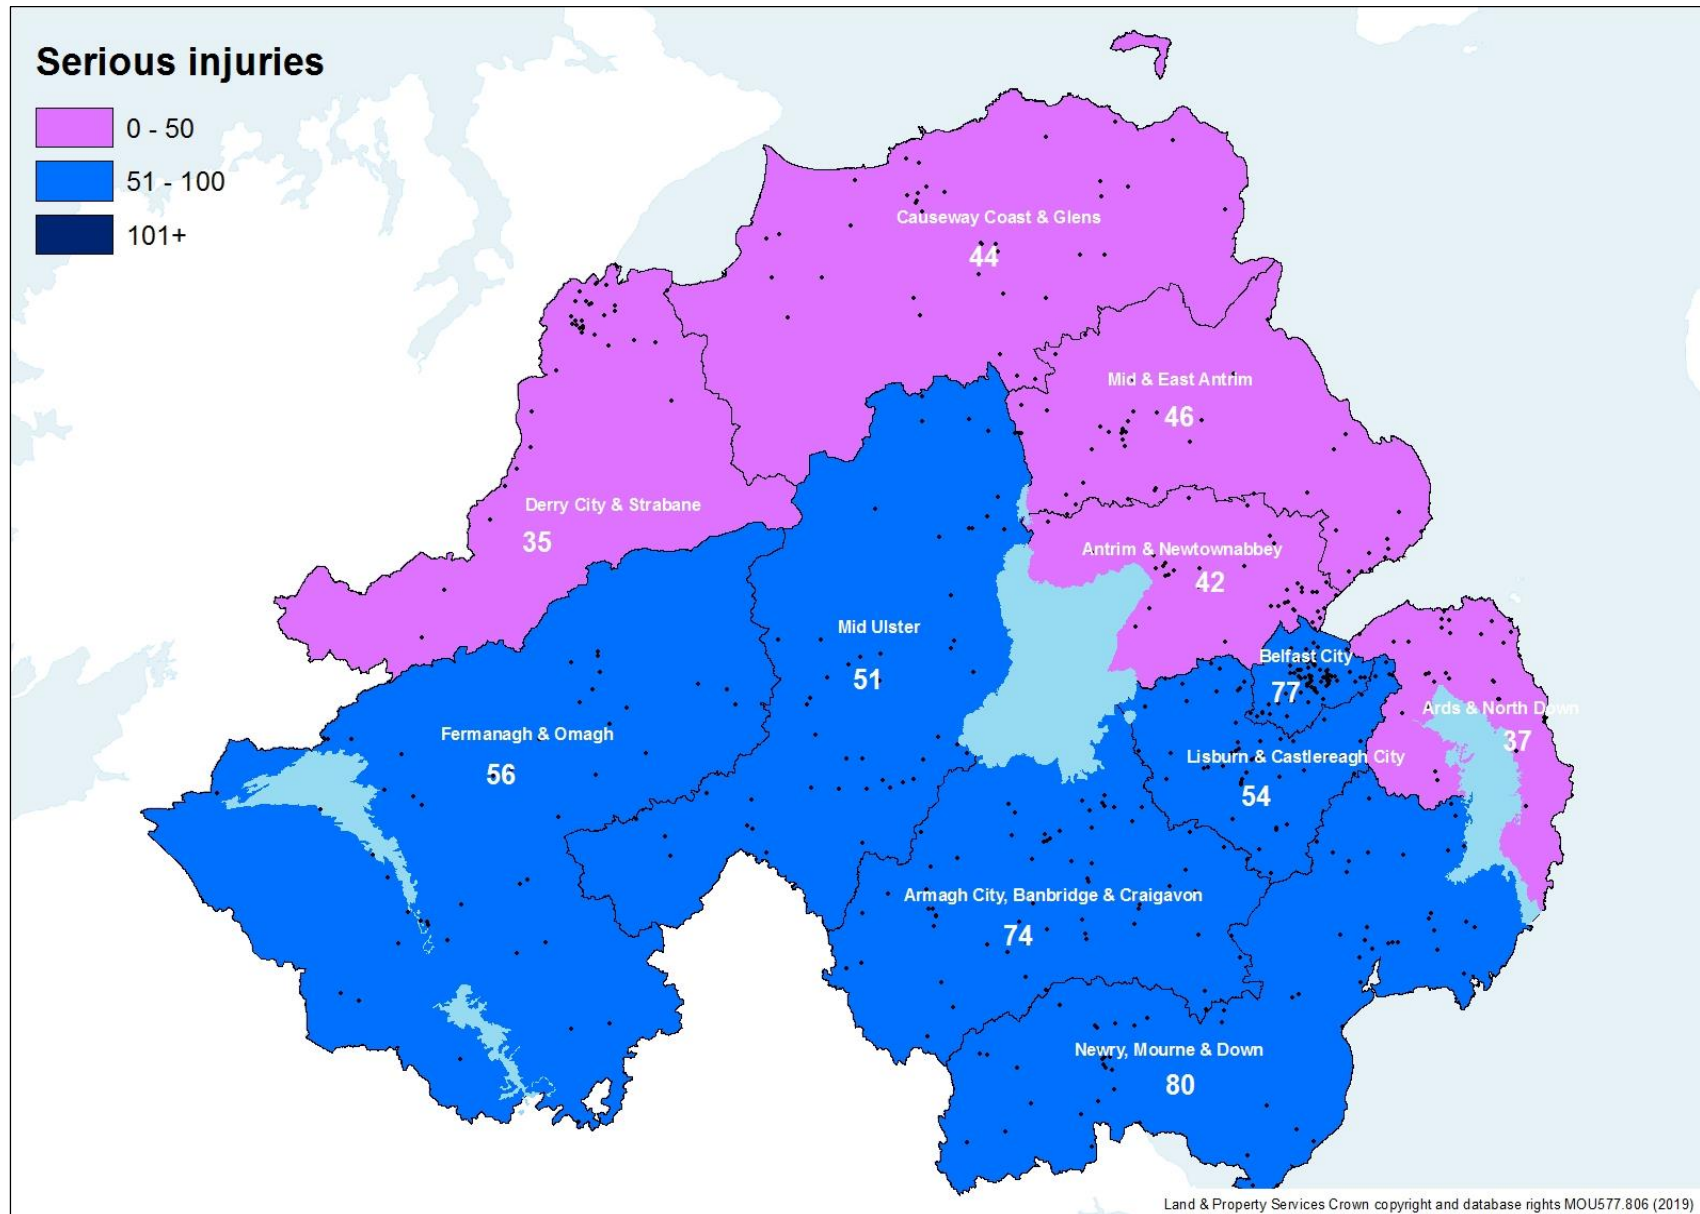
Serious injuries

0 - 50
51 - 100
101+

Causeway Coast & Glens
44

Mid & East Antrim
46

Derry City & Strabane
35

Antrim & Newtownabbey
42

Mid Ulster
51

Belfast City
77

Ards & North Down
37

Fermanagh & Omagh
56

Lisburn & Castlereagh City
54

Armagh City, Banbridge & Craigavon
74

Newry, Mourne & Down
80

Land & Property Services Crown copyright and database rights MOU577.806 (2019)